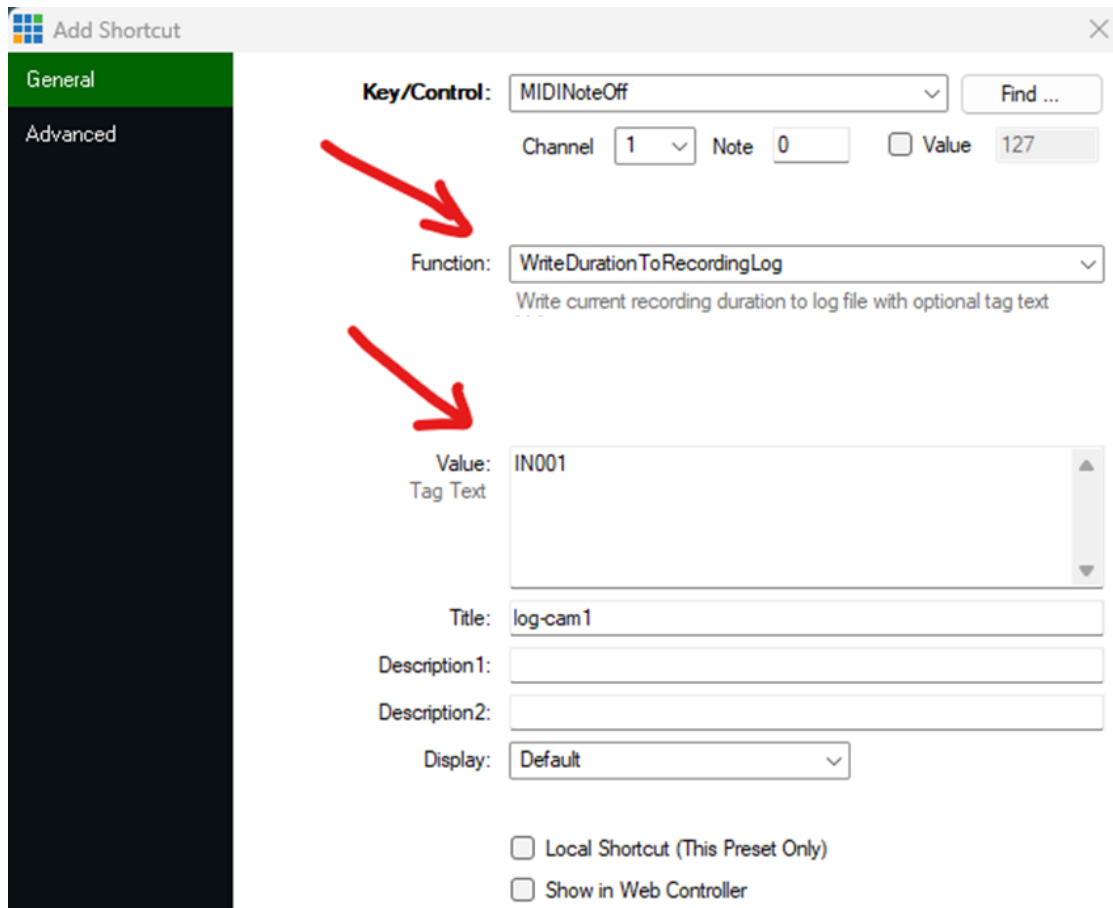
Add Shortcut

General

Advanced

Key/Control: MIDINoteOff

Find ...

Channel 1 Note 0 Value 127

Function: WriteDurationToRecordingLog

Write current recording duration to log file with optional tag text

Value: IN001

Tag Text

Title: log-cam1

Description1:

Description2:

Display: Default

Local Shortcut (This Preset Only)

Show in Web Controller